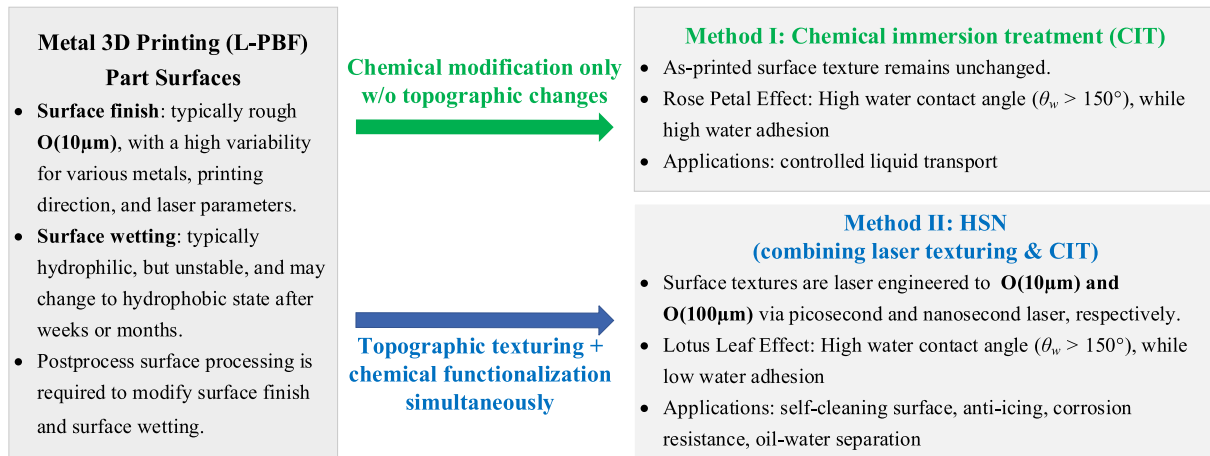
Metal 3D Printing (L-PBF) Part Surfaces

- **Surface finish**: typically rough **O(10μm)**, with a high variability for various metals, printing direction, and laser parameters.
- **Surface wetting**: typically hydrophilic, but unstable, and may change to hydrophobic state after weeks or months.
- Postprocess surface processing is required to modify surface finish and surface wetting.

Chemical modification only w/o topographic changes

Topographic texturing + chemical functionalization simultaneously

Method I: Chemical immersion treatment (CIT)

- As-printed surface texture remains unchanged.
- Rose Petal Effect: High water contact angle ($\theta_w$ > 150°), while high water adhesion
- Applications: controlled liquid transport

Method II: HSN
(combining laser texturing & CIT)

- Surface textures are laser engineered to **O(10μm) and O(100μm)** via picosecond and nanosecond laser, respectively.
- Lotus Leaf Effect: High water contact angle ($\theta_w$ > 150°), while low water adhesion
- Applications: self-cleaning surface, anti-icing, corrosion resistance, oil-water separation